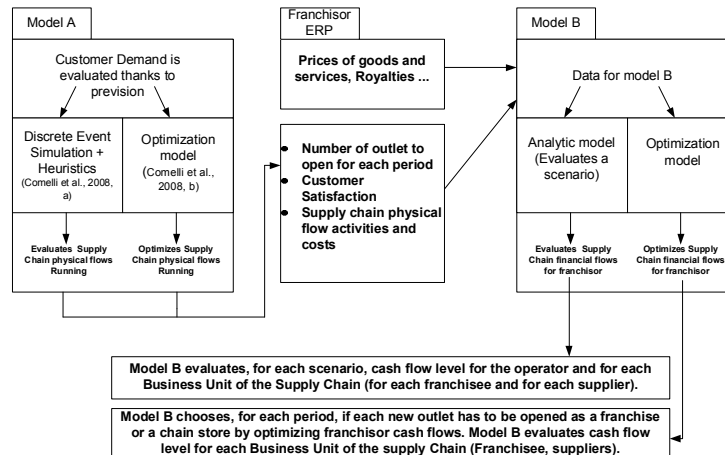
Model A

Customer Demand is evaluated thanks to prevision

Discrete Event Simulation + Heuristics (Comelli et al., 2008, a)

Optimization model (Comelli et al., 2008, b)

Evaluates Supply Chain physical flows Running

Optimizes Supply Chain physical flows Running

Franchisor ERP

Prices of goods and services, Royalties ...

- Number of outlet to open for each period
- Customer Satisfaction
- Supply chain physical flow activities and costs

Model B

Data for model B

Analytic model (Evaluates a scenario)

Optimization model

Evaluates Supply Chain financial flows for franchisor

Optimizes Supply Chain financial flows for franchisor

Model B evaluates, for each scenario, cash flow level for the operator and for each Business Unit of the Supply Chain (for each franchisee and for each supplier).

Model B chooses, for each period, if each new outlet has to be opened as a franchise or a chain store by optimizing franchisor cash flows. Model B evaluates cash flow level for each Business Unit of the supply Chain (Franchisee, suppliers).